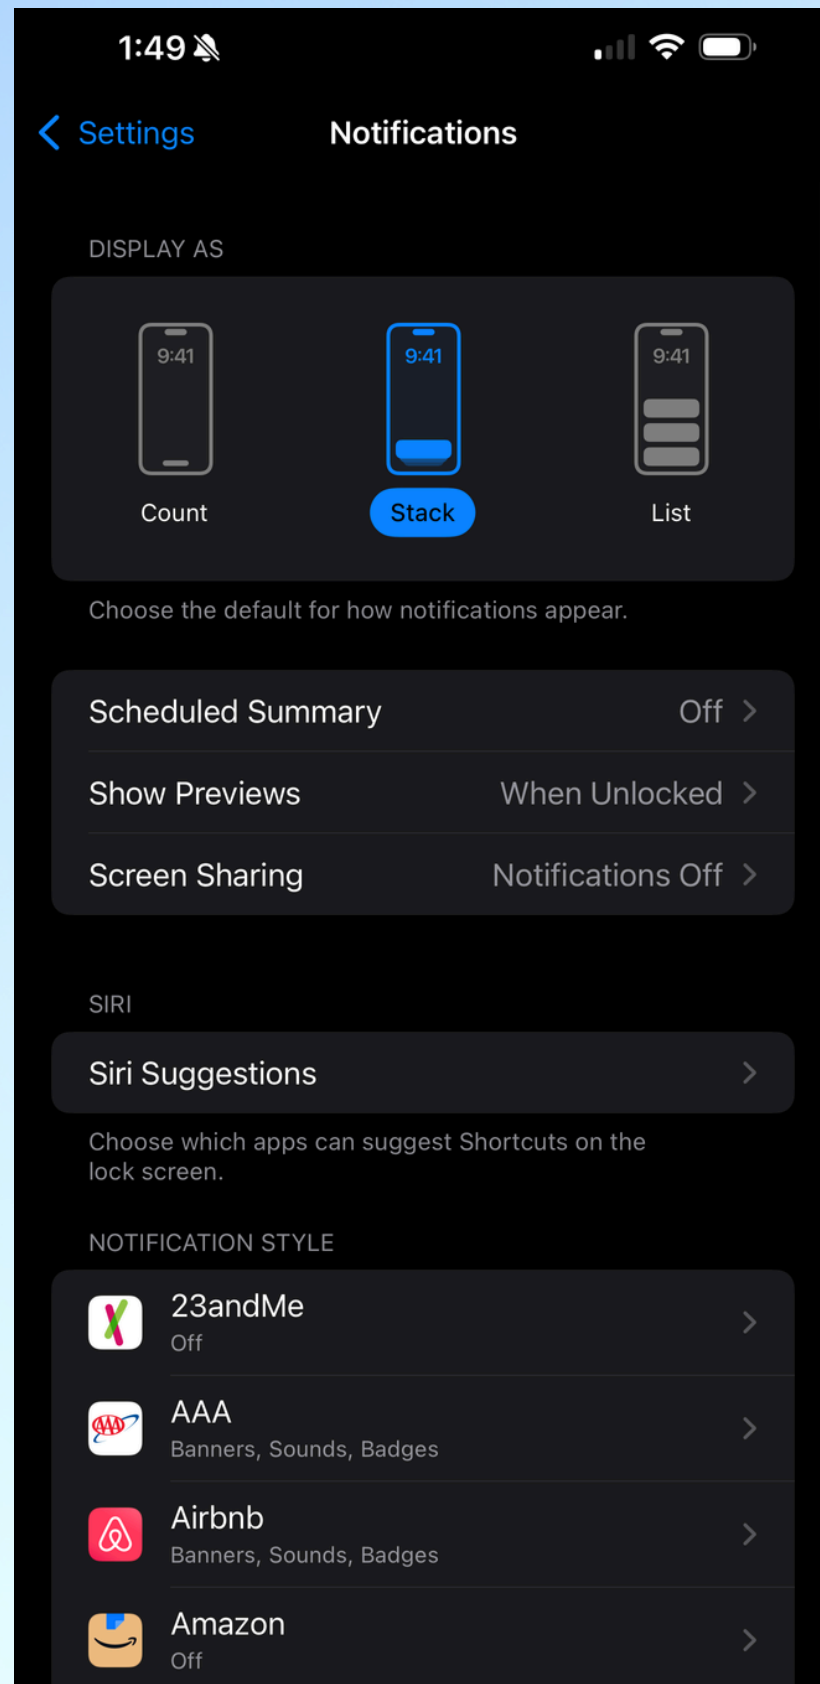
1:49

Settings Notifications

DISPLAY AS

9:41
Count

9:41
Stack

9:41
List

Choose the default for how notifications appear.

Scheduled Summary Off

Show Previews When Unlocked

Screen Sharing Notifications Off

SIRI

Siri Suggestions

Choose which apps can suggest Shortcuts on the lock screen.

NOTIFICATION STYLE

23andMe
Off

AAA
Banners, Sounds, Badges

Airbnb
Banners, Sounds, Badges

Amazon
Off